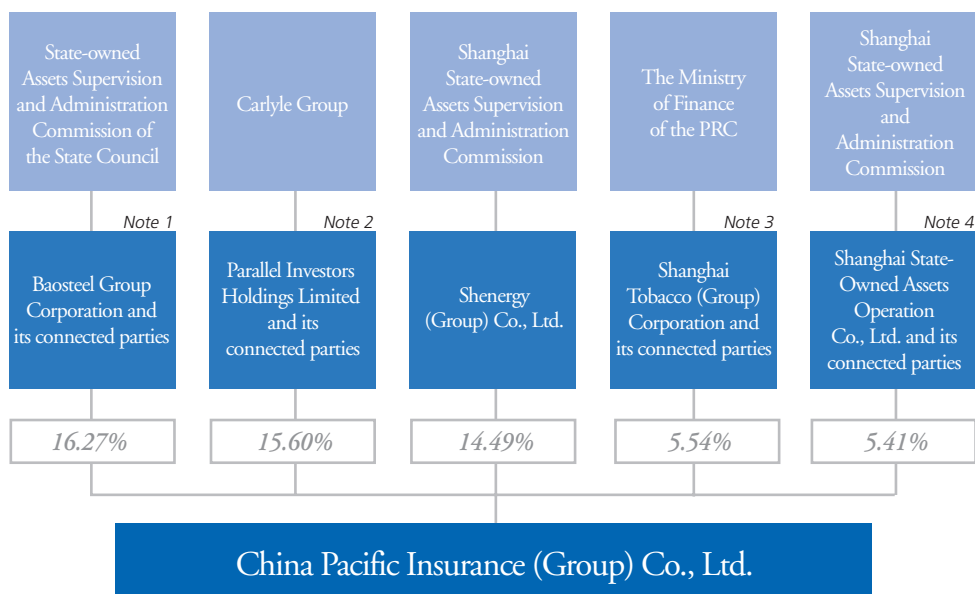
State-owned Assets Supervision and Administration Commission of the State Council

Note 1

Baosteel Group Corporation and its connected parties

16.27%

Carlyle Group

Note 2

Parallel Investors Holdings Limited and its connected parties

15.60%

Shanghai State-owned Assets Supervision and Administration Commission

Shenergy (Group) Co., Ltd.

14.49%

The Ministry of Finance of the PRC

Note 3

Shanghai Tobacco (Group) Corporation and its connected parties

5.54%

Shanghai State-owned Assets Supervision and Administration Commission

Note 4

Shanghai State-Owned Assets Operation Co., Ltd. and its connected parties

5.41%

China Pacific Insurance (Group) Co., Ltd.